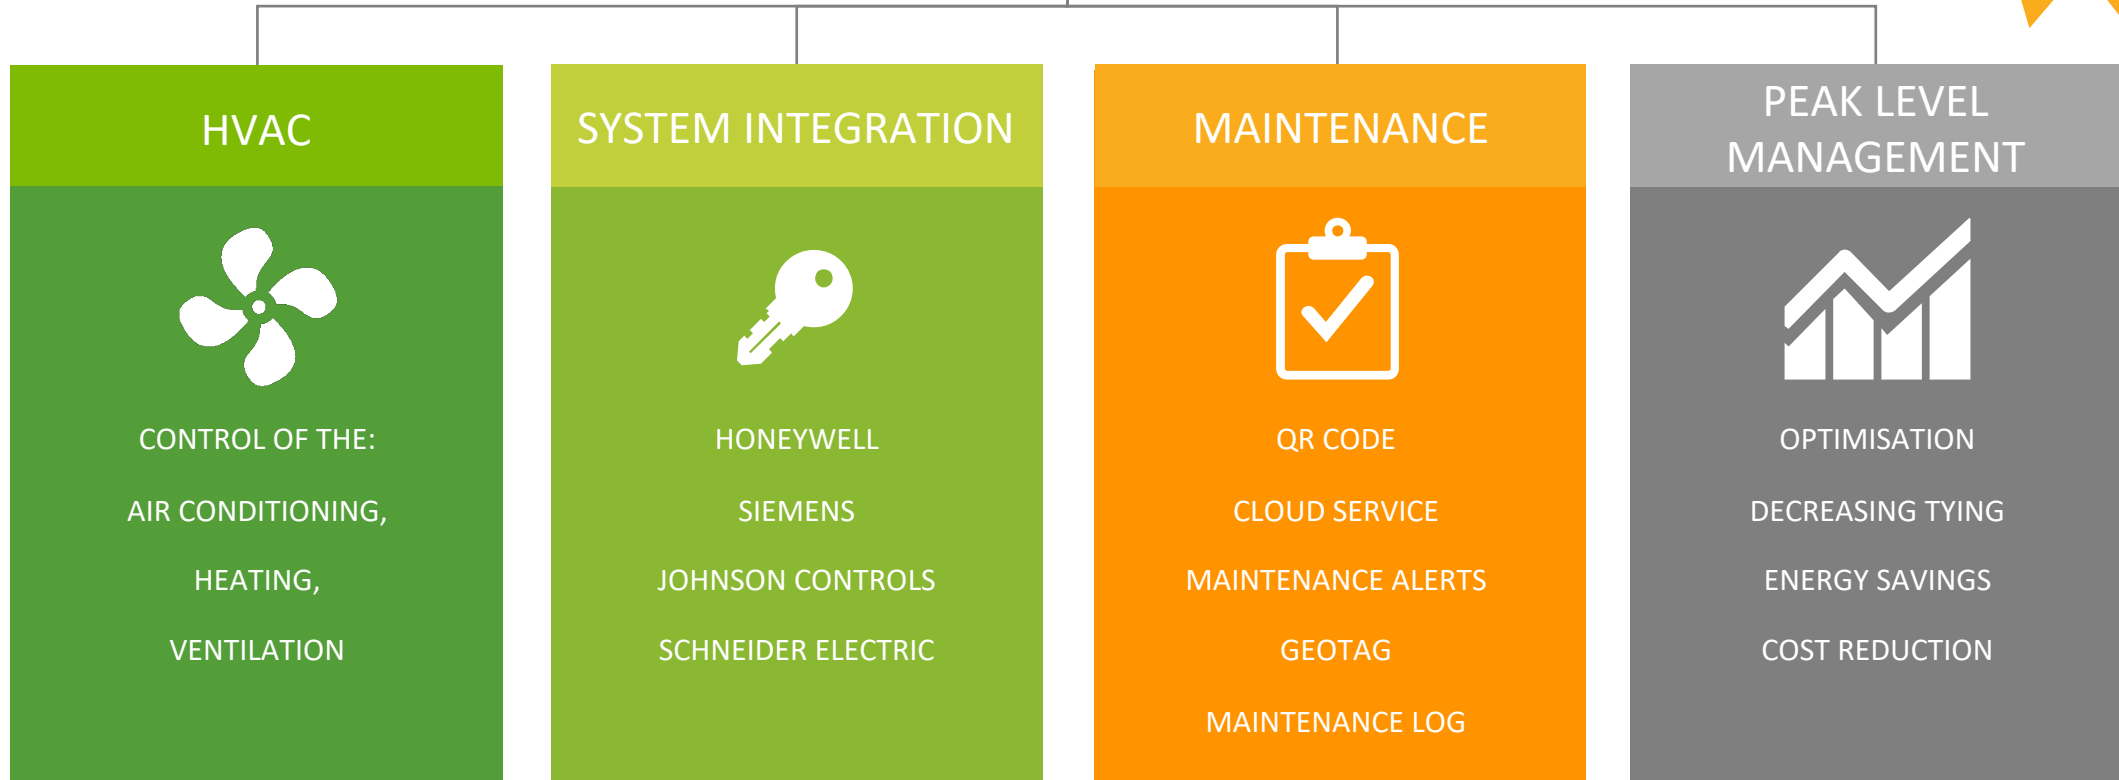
HVAC

CONTROL OF THE:

AIR CONDITIONING,

HEATING,

VENTILATION

SYSTEM INTEGRATION

HONEYWELL

SIEMENS

JOHNSON CONTROLS

SCHNEIDER ELECTRIC

MAINTENANCE

QR CODE

CLOUD SERVICE

MAINTENANCE ALERTS

GEOTAG

MAINTENANCE LOG

PEAK LEVEL MANAGEMENT

OPTIMISATION

DECREASING TYING

ENERGY SAVINGS

COST REDUCTION